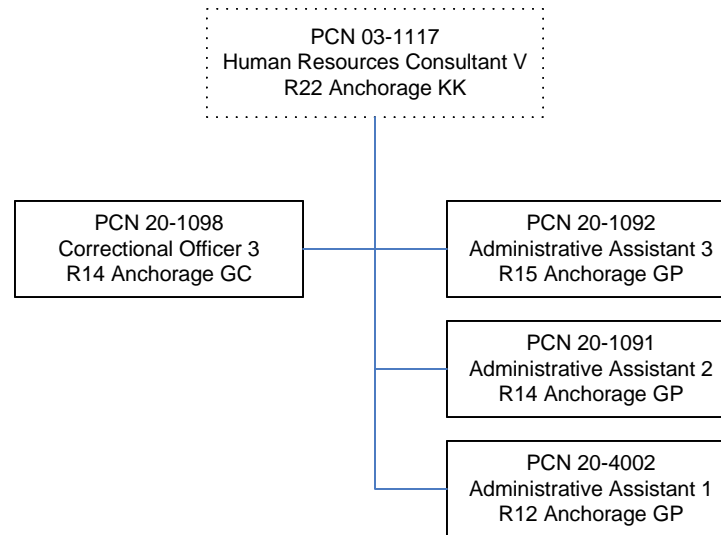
PCN 03-1117
Human Resources Consultant V
R22 Anchorage KK

PCN 20-1098
Correctional Officer 3
R14 Anchorage GC

PCN 20-1092
Administrative Assistant 3
R15 Anchorage GP

PCN 20-1091
Administrative Assistant 2
R14 Anchorage GP

PCN 20-4002
Administrative Assistant 1
R12 Anchorage GP